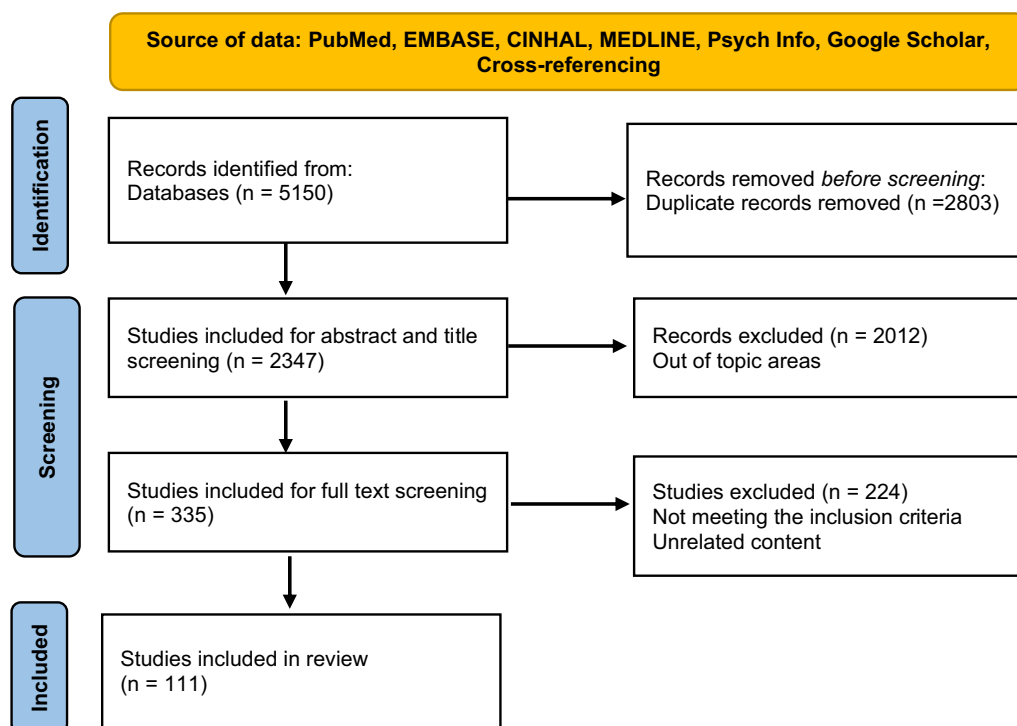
Source of data: PubMed, EMBASE, CINHAL, MEDLINE, Psych Info, Google Scholar, Cross-referencing

Identification

Records identified from:
Databases (n = 5150)

Records removed before screening:
Duplicate records removed (n =2803)

Screening

Studies included for abstract and title screening (n = 2347)

Records excluded (n = 2012)
Out of topic areas

Studies included for full text screening (n = 335)

Studies excluded (n = 224)
Not meeting the inclusion criteria
Unrelated content

Included

Studies included in review
(n = 111)